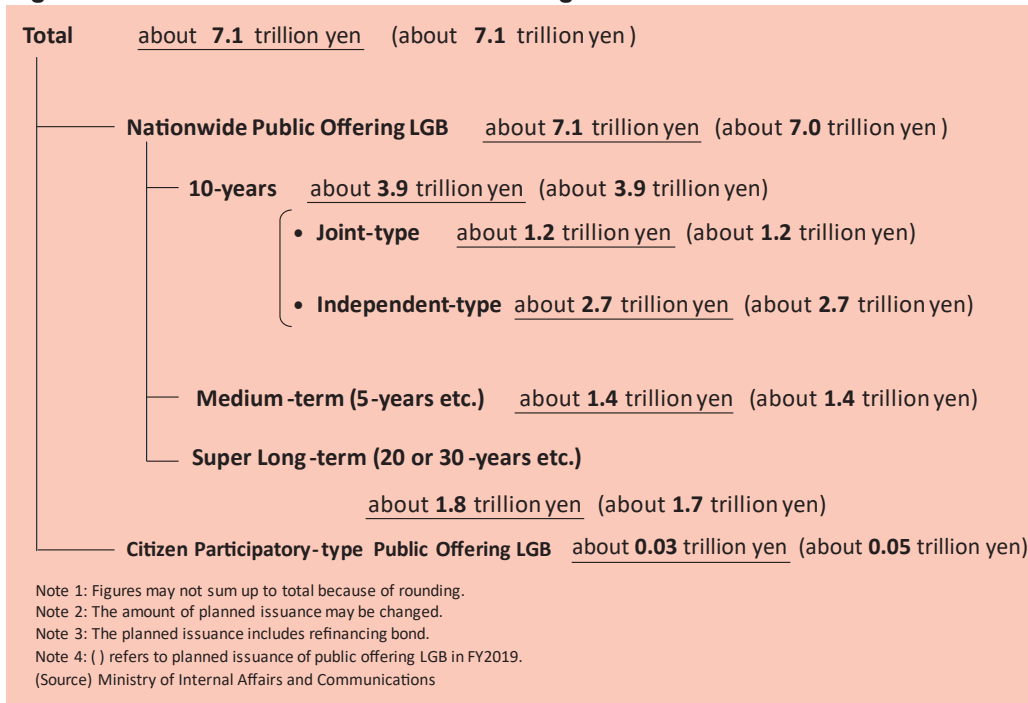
Total about 7.1 trillion yen (about 7.1 trillion yen )

Nationwide Public Offering LGB about 7.1 trillion yen (about 7.0 trillion yen )

10-years about 3.9 trillion yen (about 3.9 trillion yen)

• Joint-type about 1.2 trillion yen (about 1.2 trillion yen)

• Independent-type about 2.7 trillion yen (about 2.7 trillion yen)

Medium-term (5-years etc.) about 1.4 trillion yen (about 1.4 trillion yen)

Super Long-term (20 or 30-years etc.)

about 1.8 trillion yen (about 1.7 trillion yen)

Citizen Participatory-type Public Offering LGB about 0.03 trillion yen (about 0.05 trillion yen)

Note 1: Figures may not sum up to total because of rounding.
Note 2: The amount of planned issuance may be changed.
Note 3: The planned issuance includes refinancing bond.
Note 4: ( ) refers to planned issuance of public offering LGB in FY2019.
(Source) Ministry of Internal Affairs and Communications